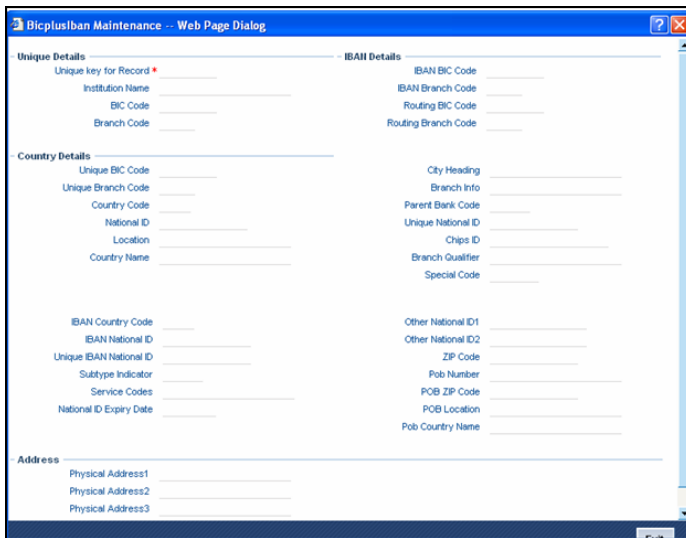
Bicpluslban Maintenance -- Web Page Dialog

Unique Details

Unique key for Record *

Institution Name

BIC Code

Branch Code

IBAN Details

IBAN BIC Code

IBAN Branch Code

Routing BIC Code

Routing Branch Code

Country Details

Unique BIC Code

Unique Branch Code

Country Code

National ID

Location

Country Name

City Heading

Branch Info

Parent Bank Code

Unique National ID

Chips ID

Branch Qualifier

Special Code

IBAN Country Code

IBAN National ID

Unique IBAN National ID

Subtype Indicator

Service Codes

National ID Expiry Date

Other National ID1

Other National ID2

ZIP Code

Pob Number

POB ZIP Code

POB Location

Pob Country Name

Address

Physical Address1

Physical Address2

Physical Address3

Exit